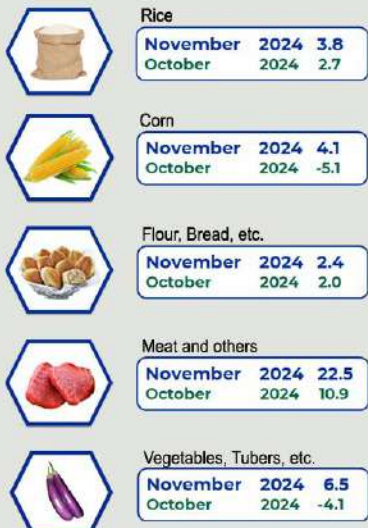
Rice

| November | 2024 | 3.8 |
|---|---|---|
| October | 2024 | 2.7 |

Corn

| November | 2024 | 4.1 |
|---|---|---|
| October | 2024 | -5.1 |

Flour, Bread, etc.

| November | 2024 | 2.4 |
|---|---|---|
| October | 2024 | 2.0 |

Meat and others

| November | 2024 | 22.5 |
|---|---|---|
| October | 2024 | 10.9 |

Vegetables, Tubers, etc.

| November | 2024 | 6.5 |
|---|---|---|
| October | 2024 | -4.1 |